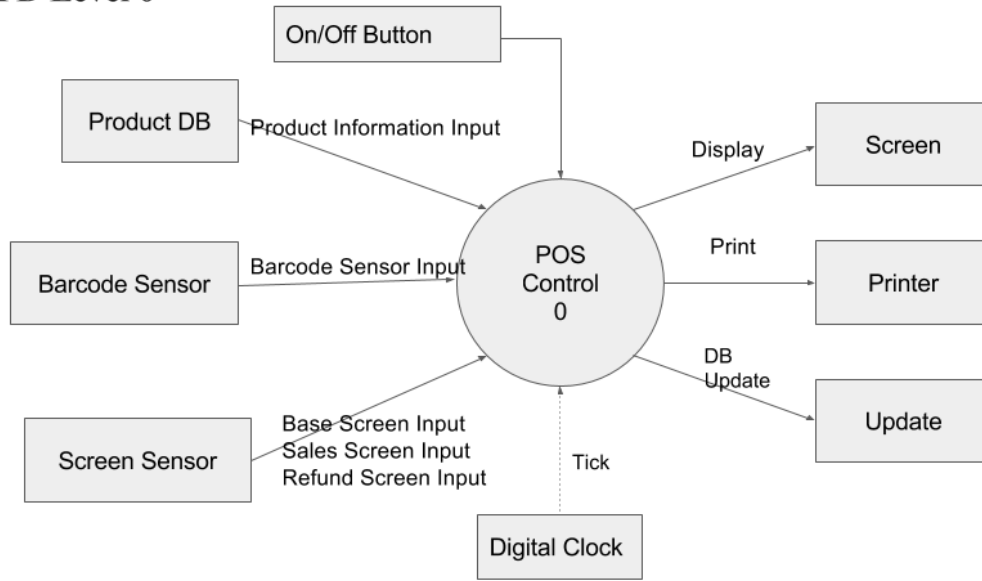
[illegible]

On/Off Button

Product DB

Product Information Input

Barcode Sensor

Barcode Sensor Input

Screen Sensor

Base Screen Input
Sales Screen Input
Refund Screen Input

POS
Control
0

Tick

Digital Clock

Display

Screen

Print

Printer

DB
Update

Update